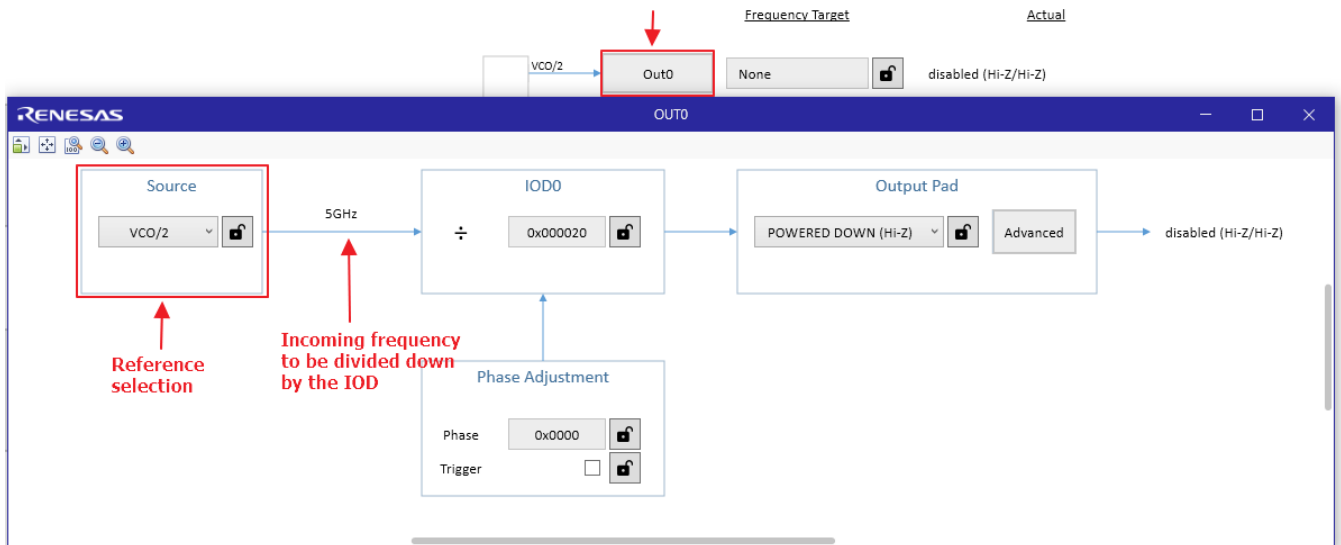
Frequency Target

Actual

VCO/2

Out0

None

disabled (Hi-Z/Hi-Z)

RENESAS

OUT0

Source

VCO/2

5GHz

IOD0

÷

0x000020

Output Pad

POWERED DOWN (Hi-Z)

Advanced

disabled (Hi-Z/Hi-Z)

Reference selection

Incoming frequency to be divided down by the IOD

Phase Adjustment

Phase

0x0000

Trigger